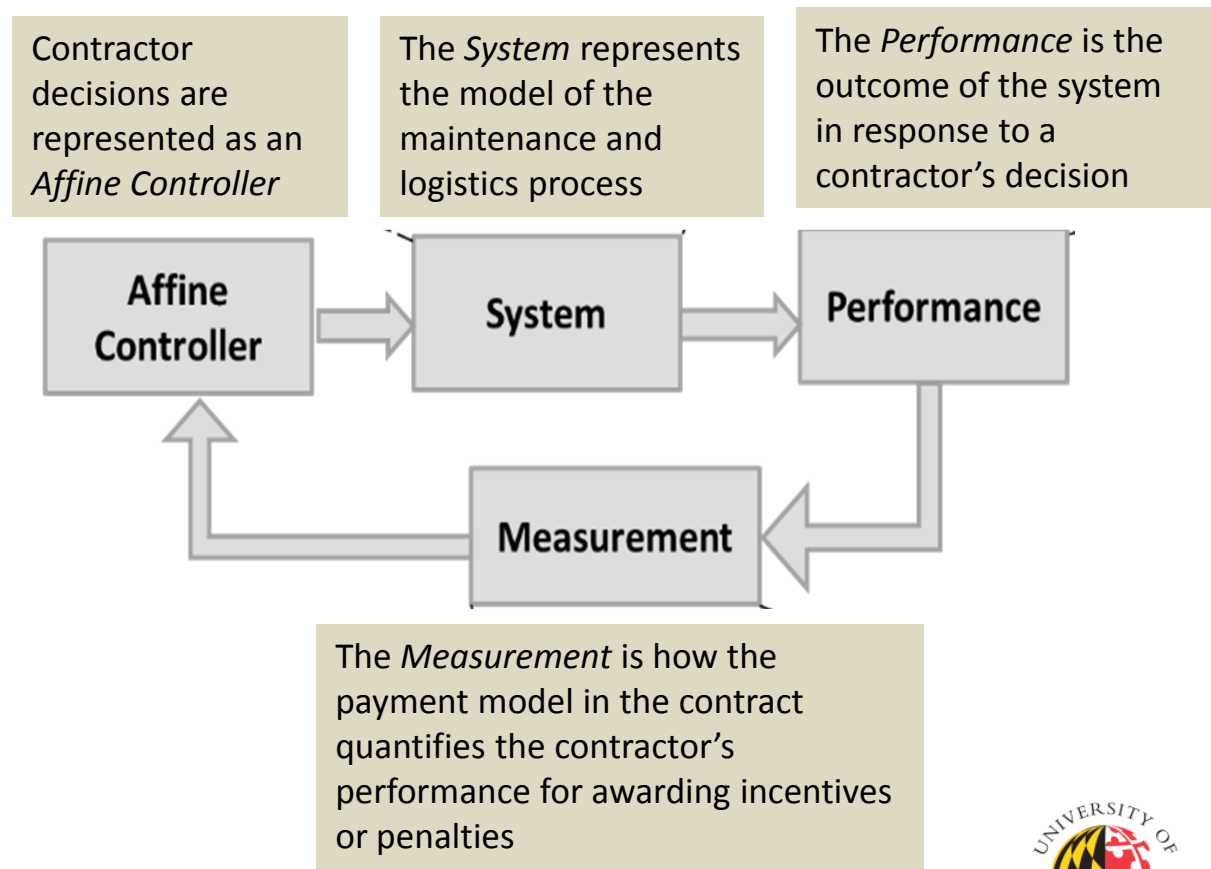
Contractor decisions are represented as an *Affine Controller*

The *System* represents the model of the maintenance and logistics process

The *Performance* is the outcome of the system in response to a contractor's decision

Affine Controller

System

Performance

Measurement

The *Measurement* is how the payment model in the contract quantifies the contractor's performance for awarding incentives or penalties

UNIVERSITY OF